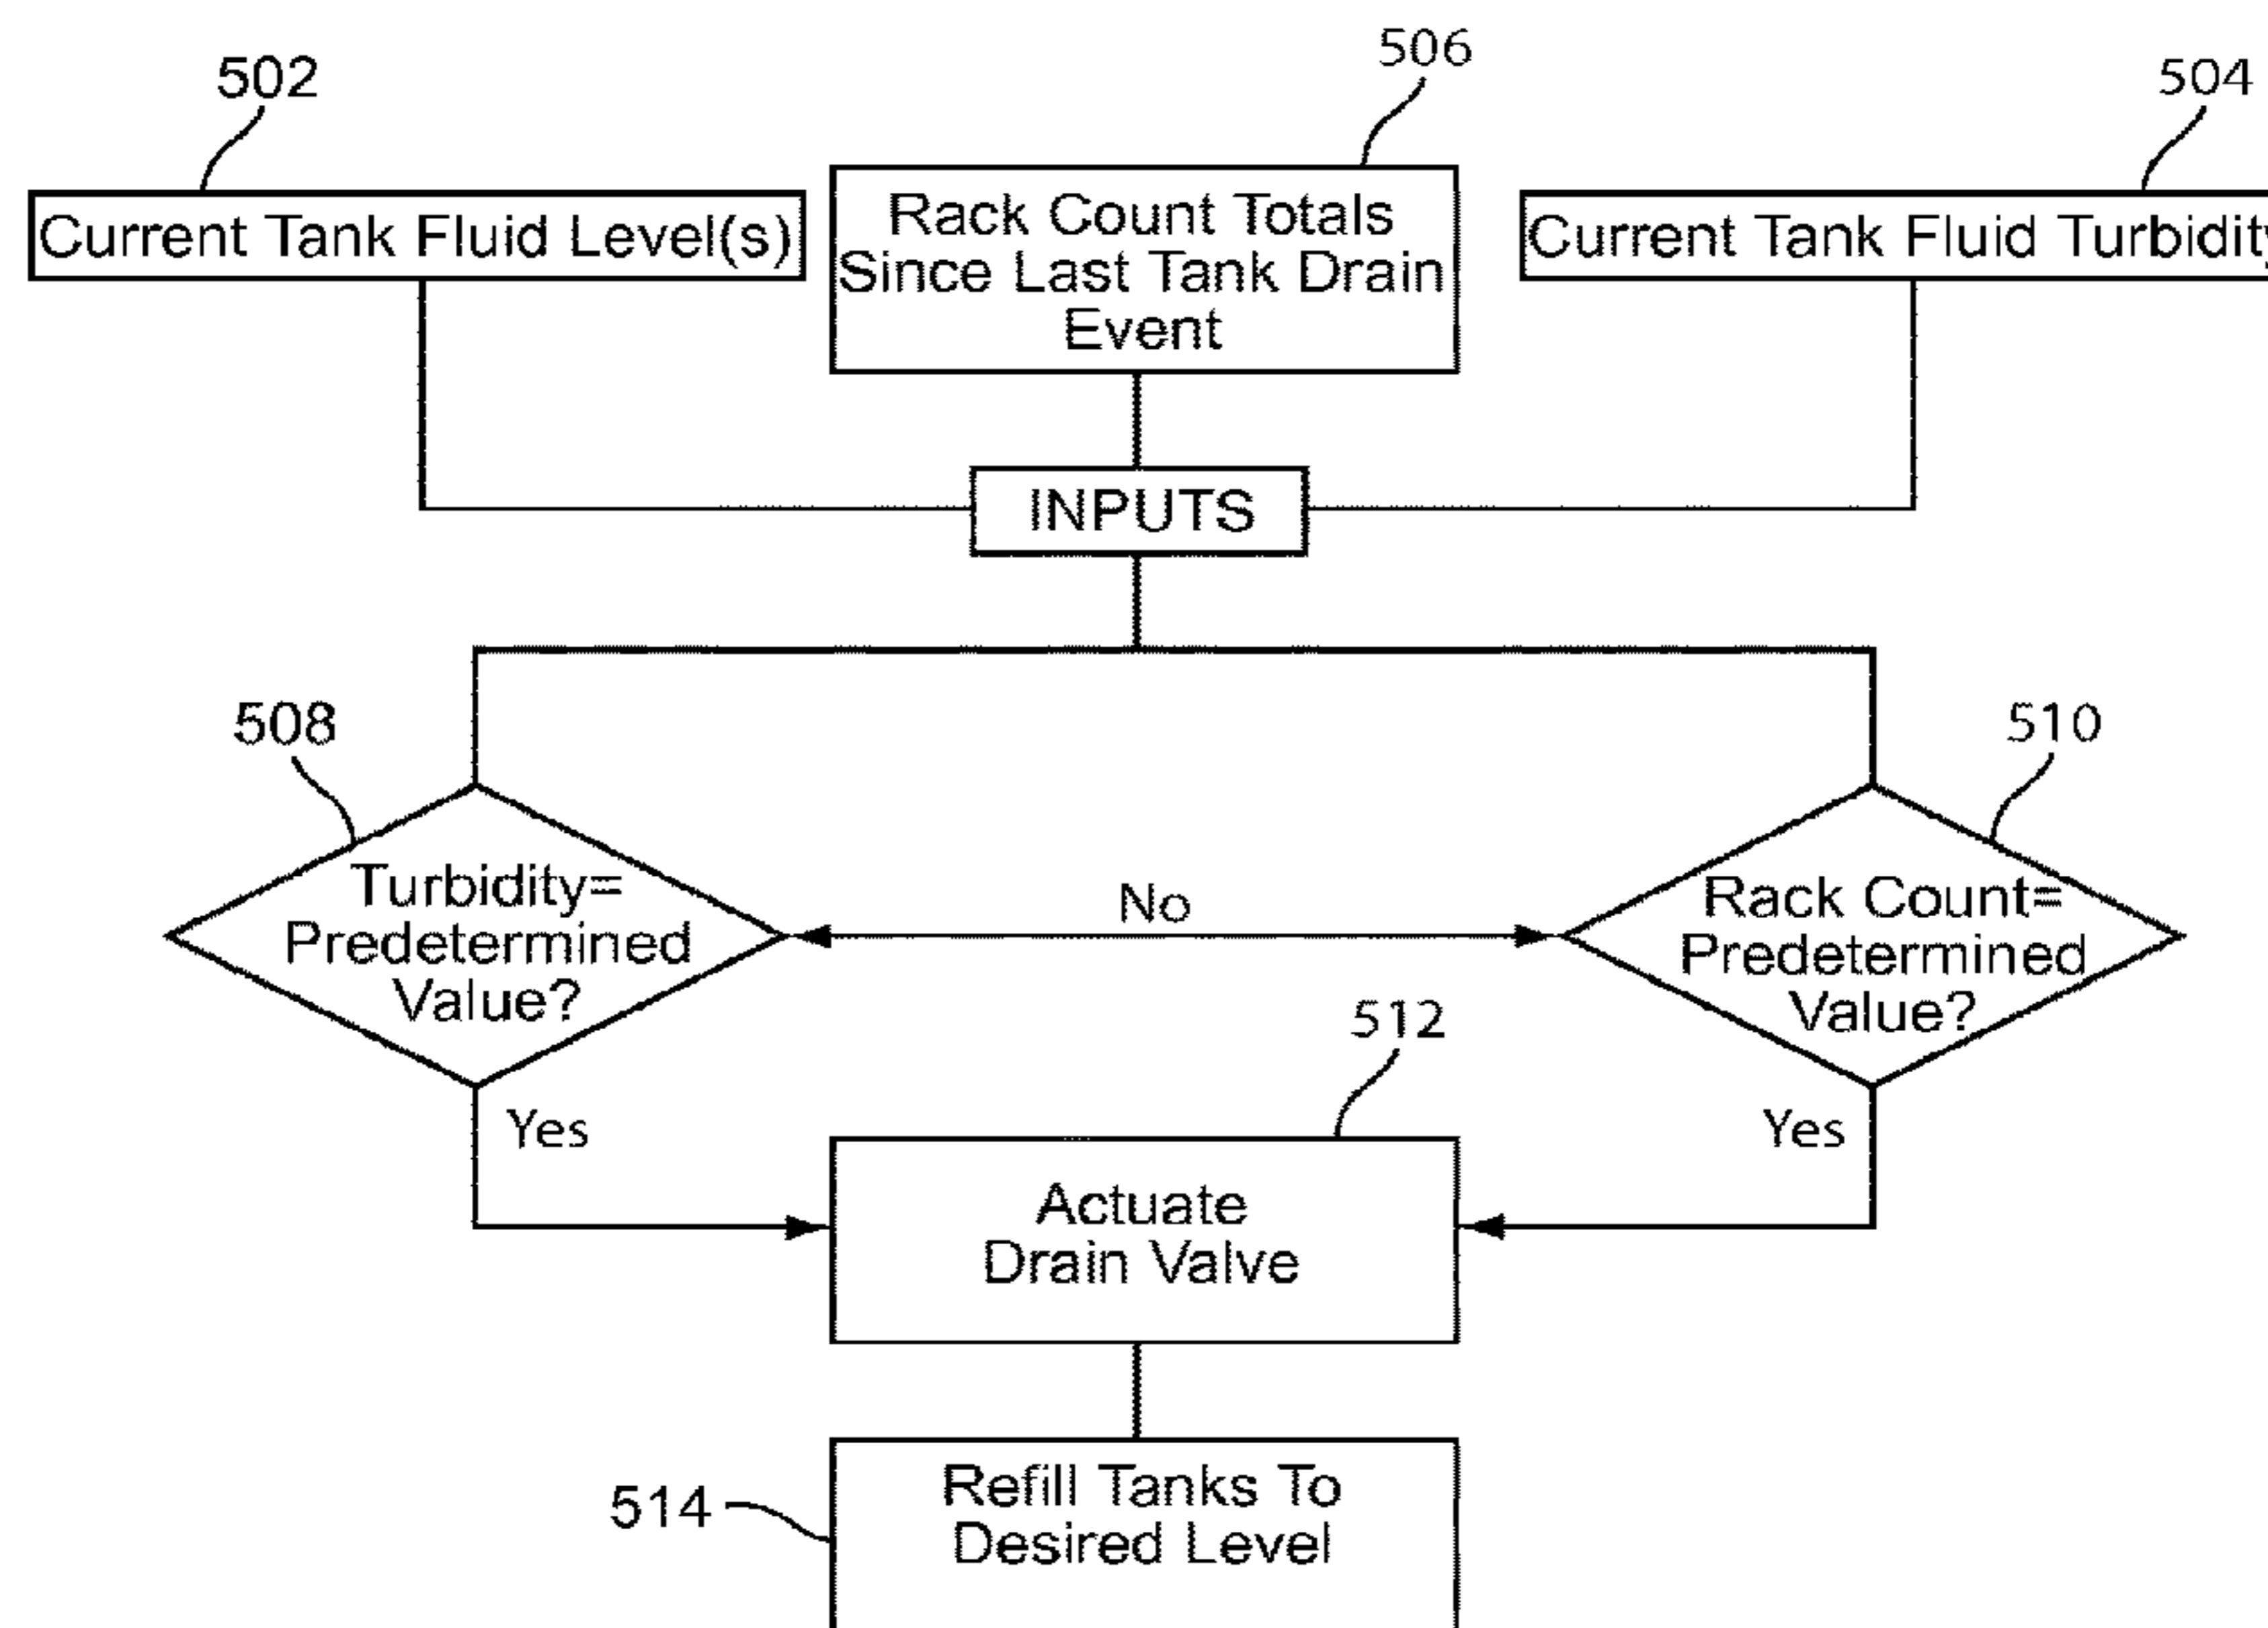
502

Current Tank Fluid Level(s)

506

Rack Count Totals Since Last Tank Drain Event

504

Current Tank Fluid Turbidit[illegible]

INPUTS

508

Turbidity= Predetermined Value?

No

510

Rack Count= Predetermined Value?

512

Yes

Yes

Actuate Drain Valve

514

Refill Tanks To Desired Level